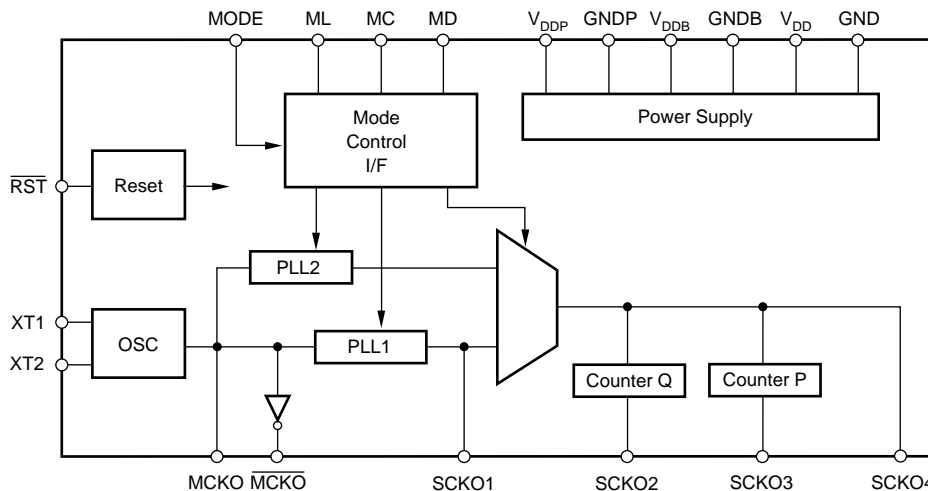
MODE ML MC MD $V_{DDP}$ GNDP $V_{DDB}$ GNDB $V_{DD}$ GND

Mode Control I/F

Power Supply

$\overline{RST}$

Reset

PLL2

XT1

XT2

OSC

PLL1

Counter Q

Counter P

MCKO $\overline{MCKO}$ SCKO1 SCKO2 SCKO3 SCKO4